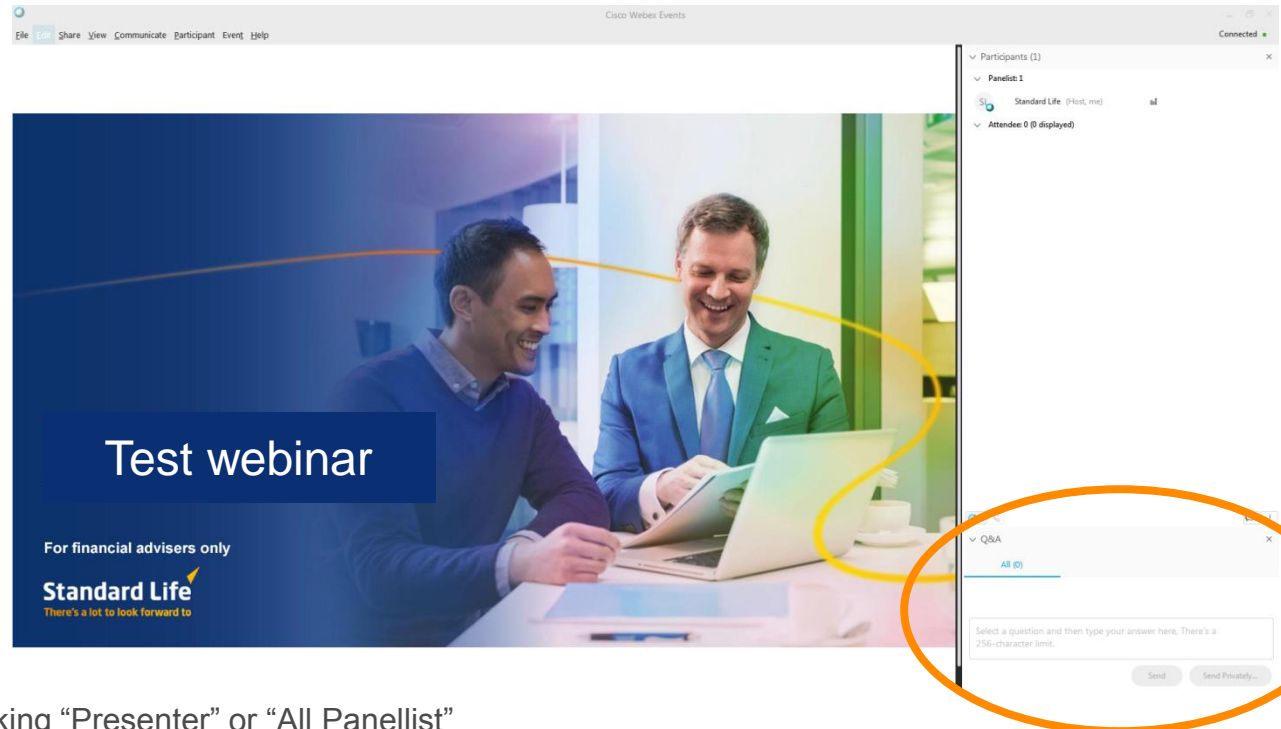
Cisco Webex Events

File Edit Share View Communicate Participant Event Help

Connected

Participants (1)

Panelist: 1

SL Standard Life (Host, me)

Attendee: 0 (0 displayed)

Test webinar

For financial advisers only

Standard Life
There's a lot to look forward to

Q&A

All (0)

Select a question and then type your answer here. There's a 256-character limit.

Send

Send Privately...

king "Presenter" or "All Panellist"